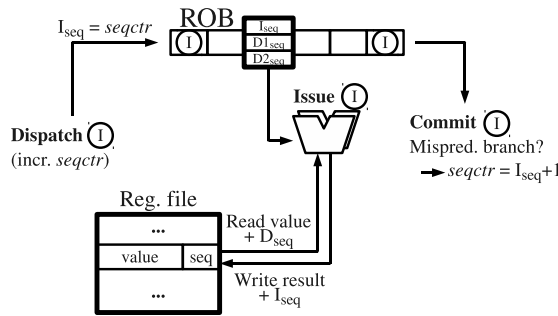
$I_{seq}$ = *seqctr*

ROB

I

$I_{seq}$

$D1_{seq}$

$D2_{seq}$

I

Dispatch I

(incr. *seqctr*)

Issue I

Commit I

Mispred. branch?

→ *seqctr* = $I_{seq}$+1

Reg. file

...

| value | seq |
|---|---|

...

Read value + $D_{seq}$

Write result + $I_{seq}$